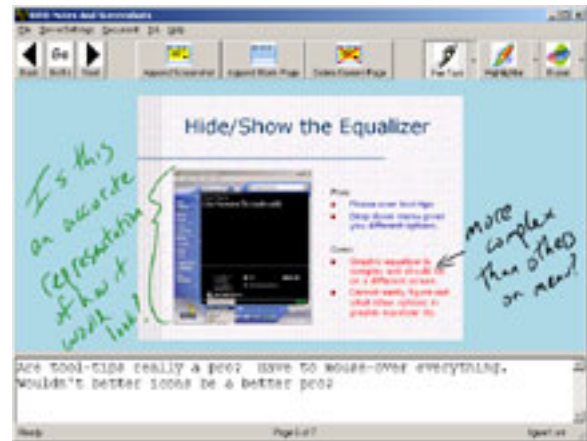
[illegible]

File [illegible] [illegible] Edit Help

Back Goto Next Append Screenshot Append Blank Page Delete Current Page Pen Tool Highlighter Eraser

Hide/Show the Equalizer

Pros:
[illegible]
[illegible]

Cons:
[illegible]
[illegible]

Is this an accurate representation of how it would look?

more complex than others on menu?

Are tool-tips really a pro? Have to mouse-over everything. Wouldn't better icons be a better pro?

Ready Page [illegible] of 7 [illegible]